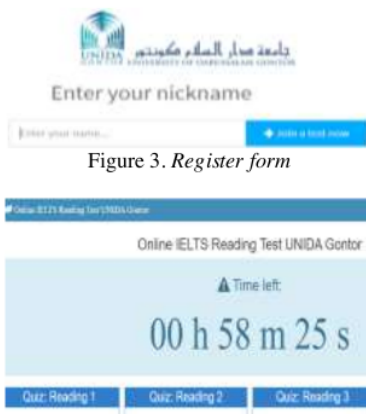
UNIDA GONTOR UNIVERSITY OF DARUSSALAM GONTOR
جامعة دار السلام كونتور

Enter your nickname

Enter your name...

Join a test now

Figure 3. *Register form*

Online IELTS Reading Test UNIDA Gontor

Online IELTS Reading Test UNIDA Gontor

Time left:

00 h 58 m 25 s

Quiz: Reading 1

Quiz: Reading 2

Quiz: Reading 3